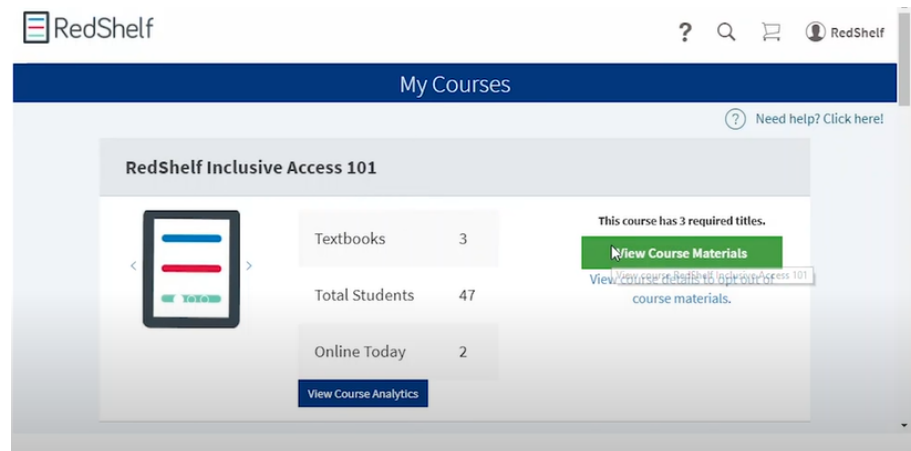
RedShelf

?

RedShelf

My Courses

Need help? Click here!

RedShelf Inclusive Access 101

| Textbooks | 3 |
|---|---|
| Total Students | 47 |
| Online Today | 2 |

View Course Analytics

This course has 3 required titles.

View Course Materials

View course RedShelf Inclusive Access 101

View course details to opt out of course materials.